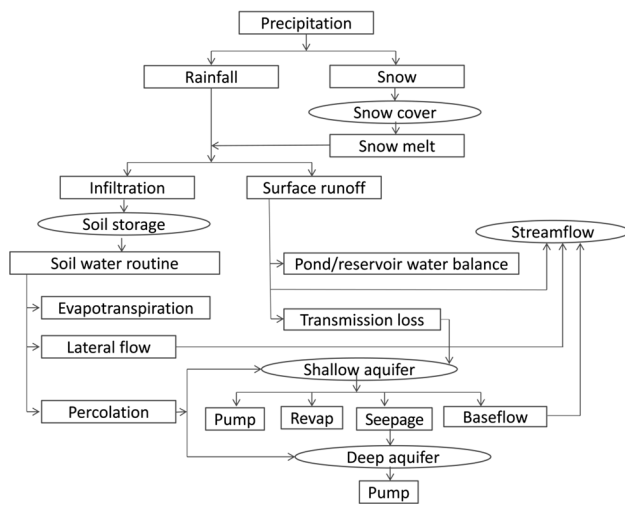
Precipitation

Rainfall

Snow

Snow cover

Snow melt

Infiltration

Surface runoff

Soil storage

Streamflow

Soil water routine

Pond/reservoir water balance

Evapotranspiration

Transmission loss

Lateral flow

Shallow aquifer

Percolation

Pump

Revap

Seepage

Baseflow

Deep aquifer

Pump